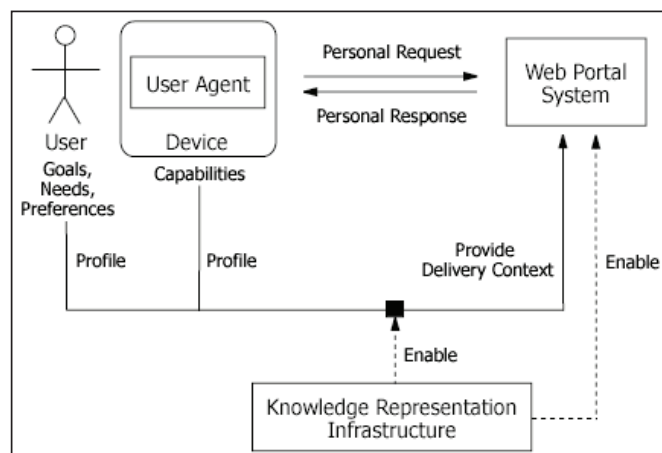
User Agent

Device

Personal Request

Personal Response

Web Portal System

User

Goals, Needs, Preferences

Capabilities

Profile

Profile

Provide Delivery Context

Enable

Enable

Knowledge Representation Infrastructure